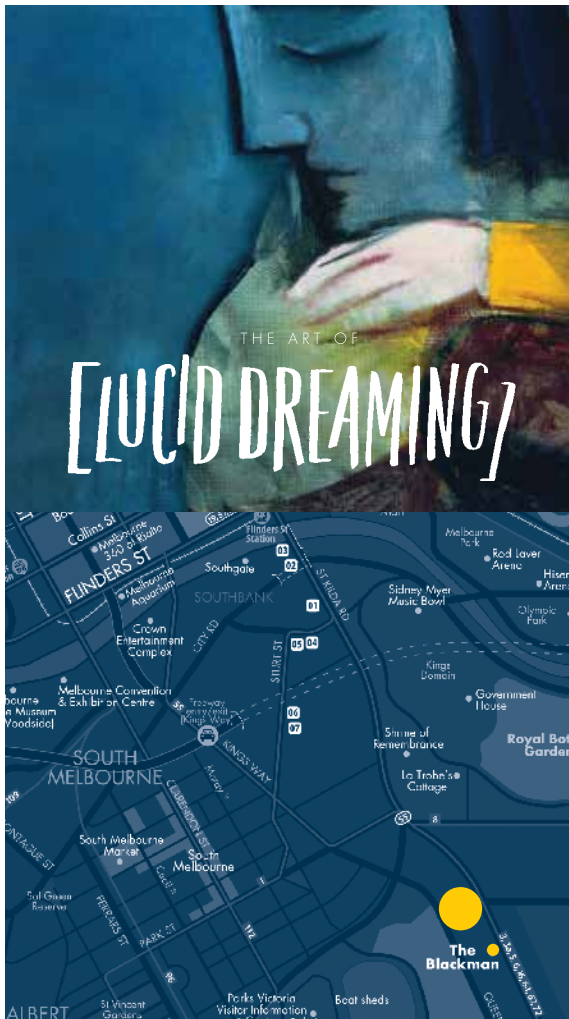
THE ART OF

[LUCID DREAMING]

Collins St
Melbourne 360 at Rialto
FLINDERS ST
Flinders St Station
Southgate
Melbourne Aquarium
SOUTHBANK
Crown Entertainment Complex
CITY RD
ST KILDA RD
Melbourne Park
Rod Laver Arena
Hisense Arena
Sidney Myer Music Bowl
Olympic Park
03
02
01
05
04
06
07
STURT ST
Kings Domain
Government House
Royal Botanic Gardens
Melbourne Convention & Exhibition Centre
Melbourne Museum (Woodside)
Freeway entry/exit (Kings Way)
SOUTH MELBOURNE
KINGS WAY
Shrine of Remembrance
La Trobe's Cottage
CLARENDON ST
South Melbourne Market
South Melbourne
FERRARS ST
PARK ST
Gasworks Reserve
Albert
St Vincent Gardens
Parks Victoria Visitor Information
Boat sheds
The Blackman
3, 5a, 5, 6, 16, 64, 67, 72
112
96
8